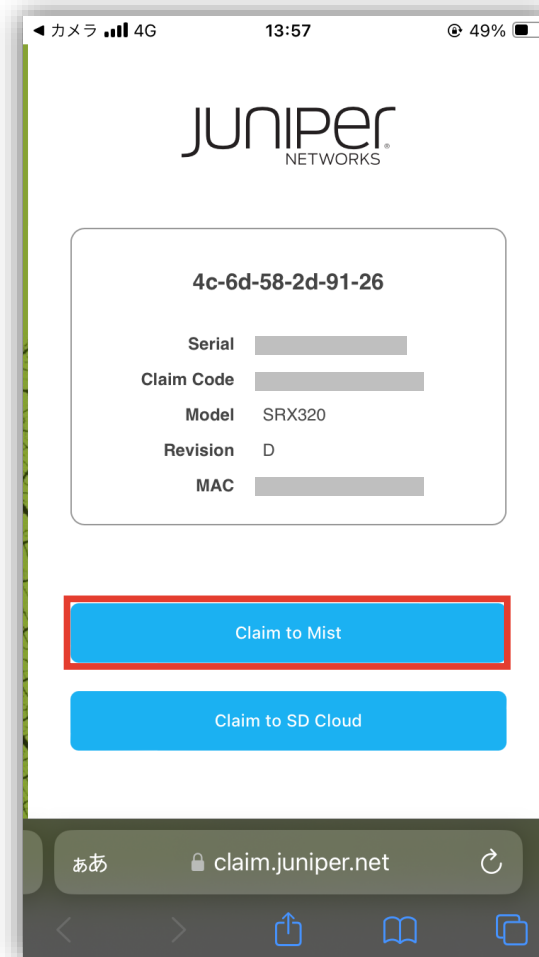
◀ カメラ 4G 13:57 49%

JUNIPer NETWORKS

4c-6d-58-2d-91-26

| | |
|---|---|
| Serial | |
| Claim Code | |
| Model | SRX320 |
| Revision | D |
| MAC | |

Claim to Mist

Claim to SD Cloud

ぁあ claim.juniper.net